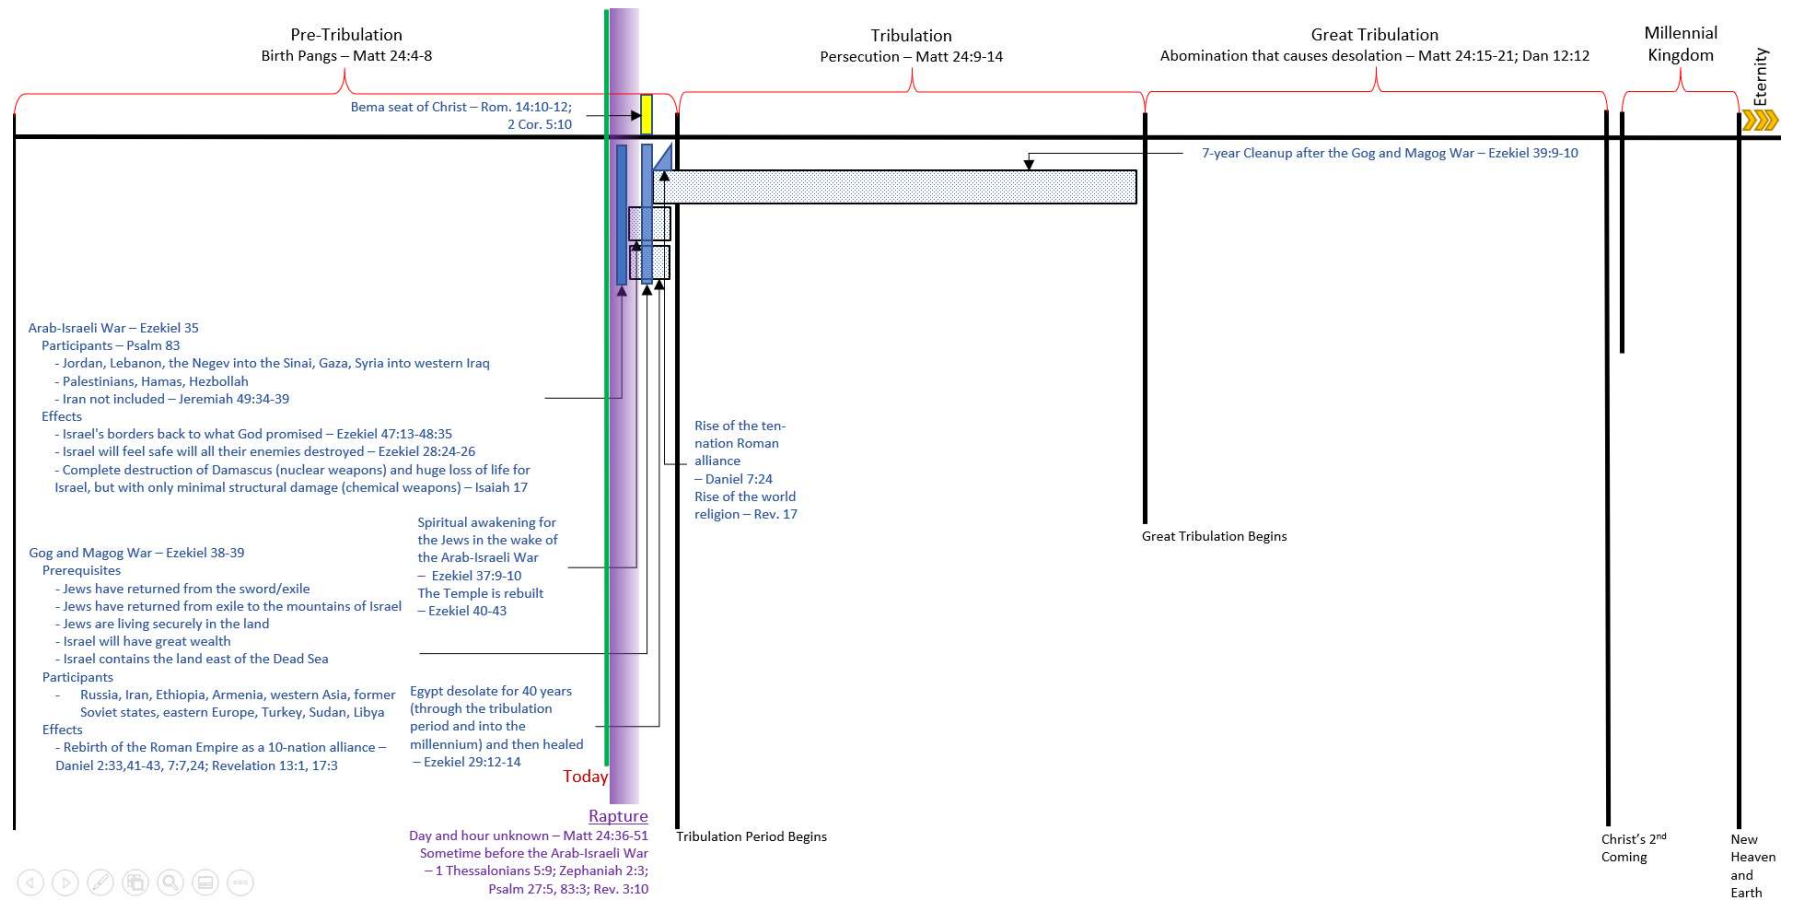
Pre-Tribulation
Birth Pangs – Matt 24:4-8

Tribulation
Persecution – Matt 24:9-14

Great Tribulation
Abomination that causes desolation – Matt 24:15-21; Dan 12:12

Millennial Kingdom

Eternity

Bema seat of Christ – Rom. 14:10-12; 2 Cor. 5:10

7-year Cleanup after the Gog and Magog War – Ezekiel 39:9-10

Arab-Israeli War – Ezekiel 35
Participants – Psalm 83
- Jordan, Lebanon, the Negev into the Sinai, Gaza, Syria into western Iraq
- Palestinians, Hamas, Hezbollah
- Iran not included – Jeremiah 49:34-39
Effects
- Israel's borders back to what God promised – Ezekiel 47:13-48:35
- Israel will feel safe will all their enemies destroyed – Ezekiel 28:24-26
- Complete destruction of Damascus (nuclear weapons) and huge loss of life for Israel, but with only minimal structural damage (chemical weapons) – Isaiah 17

Rise of the ten-nation Roman alliance – Daniel 7:24
Rise of the world religion – Rev. 17

Spiritual awakening for the Jews in the wake of the Arab-Israeli War – Ezekiel 37:9-10
The Temple is rebuilt – Ezekiel 40-43

Great Tribulation Begins

Gog and Magog War – Ezekiel 38-39
Prerequisites
- Jews have returned from the sword/exile
- Jews have returned from exile to the mountains of Israel
- Jews are living securely in the land
- Israel will have great wealth
- Israel contains the land east of the Dead Sea
Participants
- Russia, Iran, Ethiopia, Armenia, western Asia, former Soviet states, eastern Europe, Turkey, Sudan, Libya
Effects
- Rebirth of the Roman Empire as a 10-nation alliance – Daniel 2:33,41-43, 7:7,24; Revelation 13:1, 17:3

Egypt desolate for 40 years (through the tribulation period and into the millennium) and then healed – Ezekiel 29:12-14

Today

Rapture
Day and hour unknown – Matt 24:36-51
Sometime before the Arab-Israeli War – 1 Thessalonians 5:9; Zephaniah 2:3; Psalm 27:5, 83:3; Rev. 3:10

Tribulation Period Begins

Christ's 2$^{nd}$ Coming

New Heaven and Earth